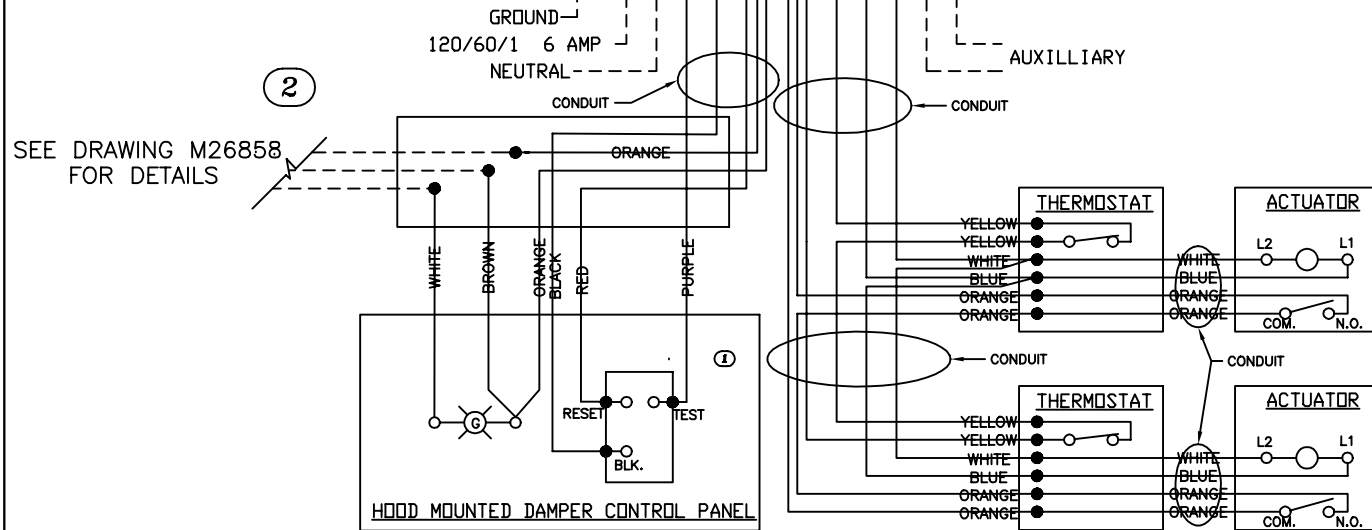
GROUND
120/60/1 6 AMP
NEUTRAL
AUXILLIARY
CONDUIT
CONDUIT
2
SEE DRAWING M26858 FOR DETAILS
ORANGE
WHITE
BROWN
ORANGE
BLACK
RED
PURPLE
THERMOSTAT
ACTUATOR
YELLOW
YELLOW
WHITE
BLUE
ORANGE
ORANGE
WHITE
BLUE
ORANGE
ORANGE
L2
L1
COM.
N.O.
1
CONDUIT
CONDUIT
RESET
TEST
G
BLK.
THERMOSTAT
ACTUATOR
YELLOW
YELLOW
WHITE
BLUE
ORANGE
ORANGE
WHITE
BLUE
ORANGE
ORANGE
L2
L1
COM.
N.O.
HOOD MOUNTED DAMPER CONTROL PANEL